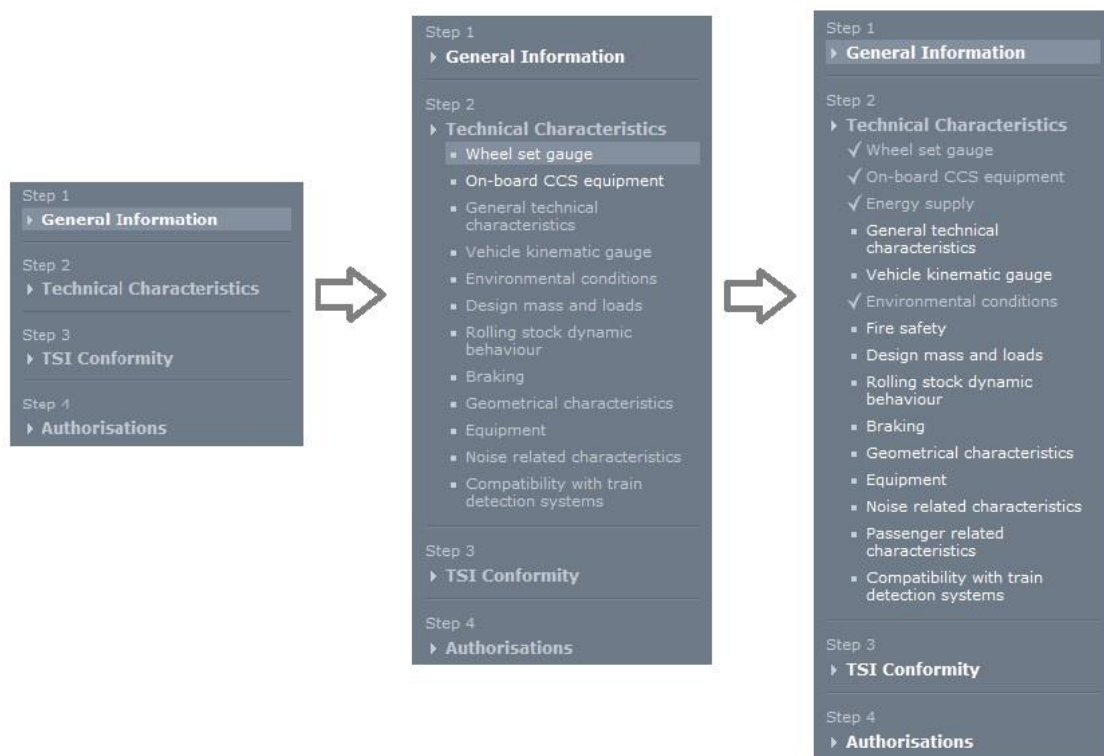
Step 1
General Information

Step 2
Technical Characteristics

Step 3
TSI Conformity

Step 4
Authorisations

Step 1
General Information

Step 2
Technical Characteristics
- Wheel set gauge
- On-board CCS equipment
- General technical characteristics
- Vehicle kinematic gauge
- Environmental conditions
- Design mass and loads
- Rolling stock dynamic behaviour
- Braking
- Geometrical characteristics
- Equipment
- Noise related characteristics
- Compatibility with train detection systems

Step 3
TSI Conformity

Step 4
Authorisations

Step 1
General Information

Step 2
Technical Characteristics
✓ Wheel set gauge
✓ On-board CCS equipment
✓ Energy supply
- General technical characteristics
- Vehicle kinematic gauge
✓ Environmental conditions
- Fire safety
- Design mass and loads
- Rolling stock dynamic behaviour
- Braking
- Geometrical characteristics
- Equipment
- Noise related characteristics
- Passenger related characteristics
- Compatibility with train detection systems

Step 3
TSI Conformity

Step 4
Authorisations